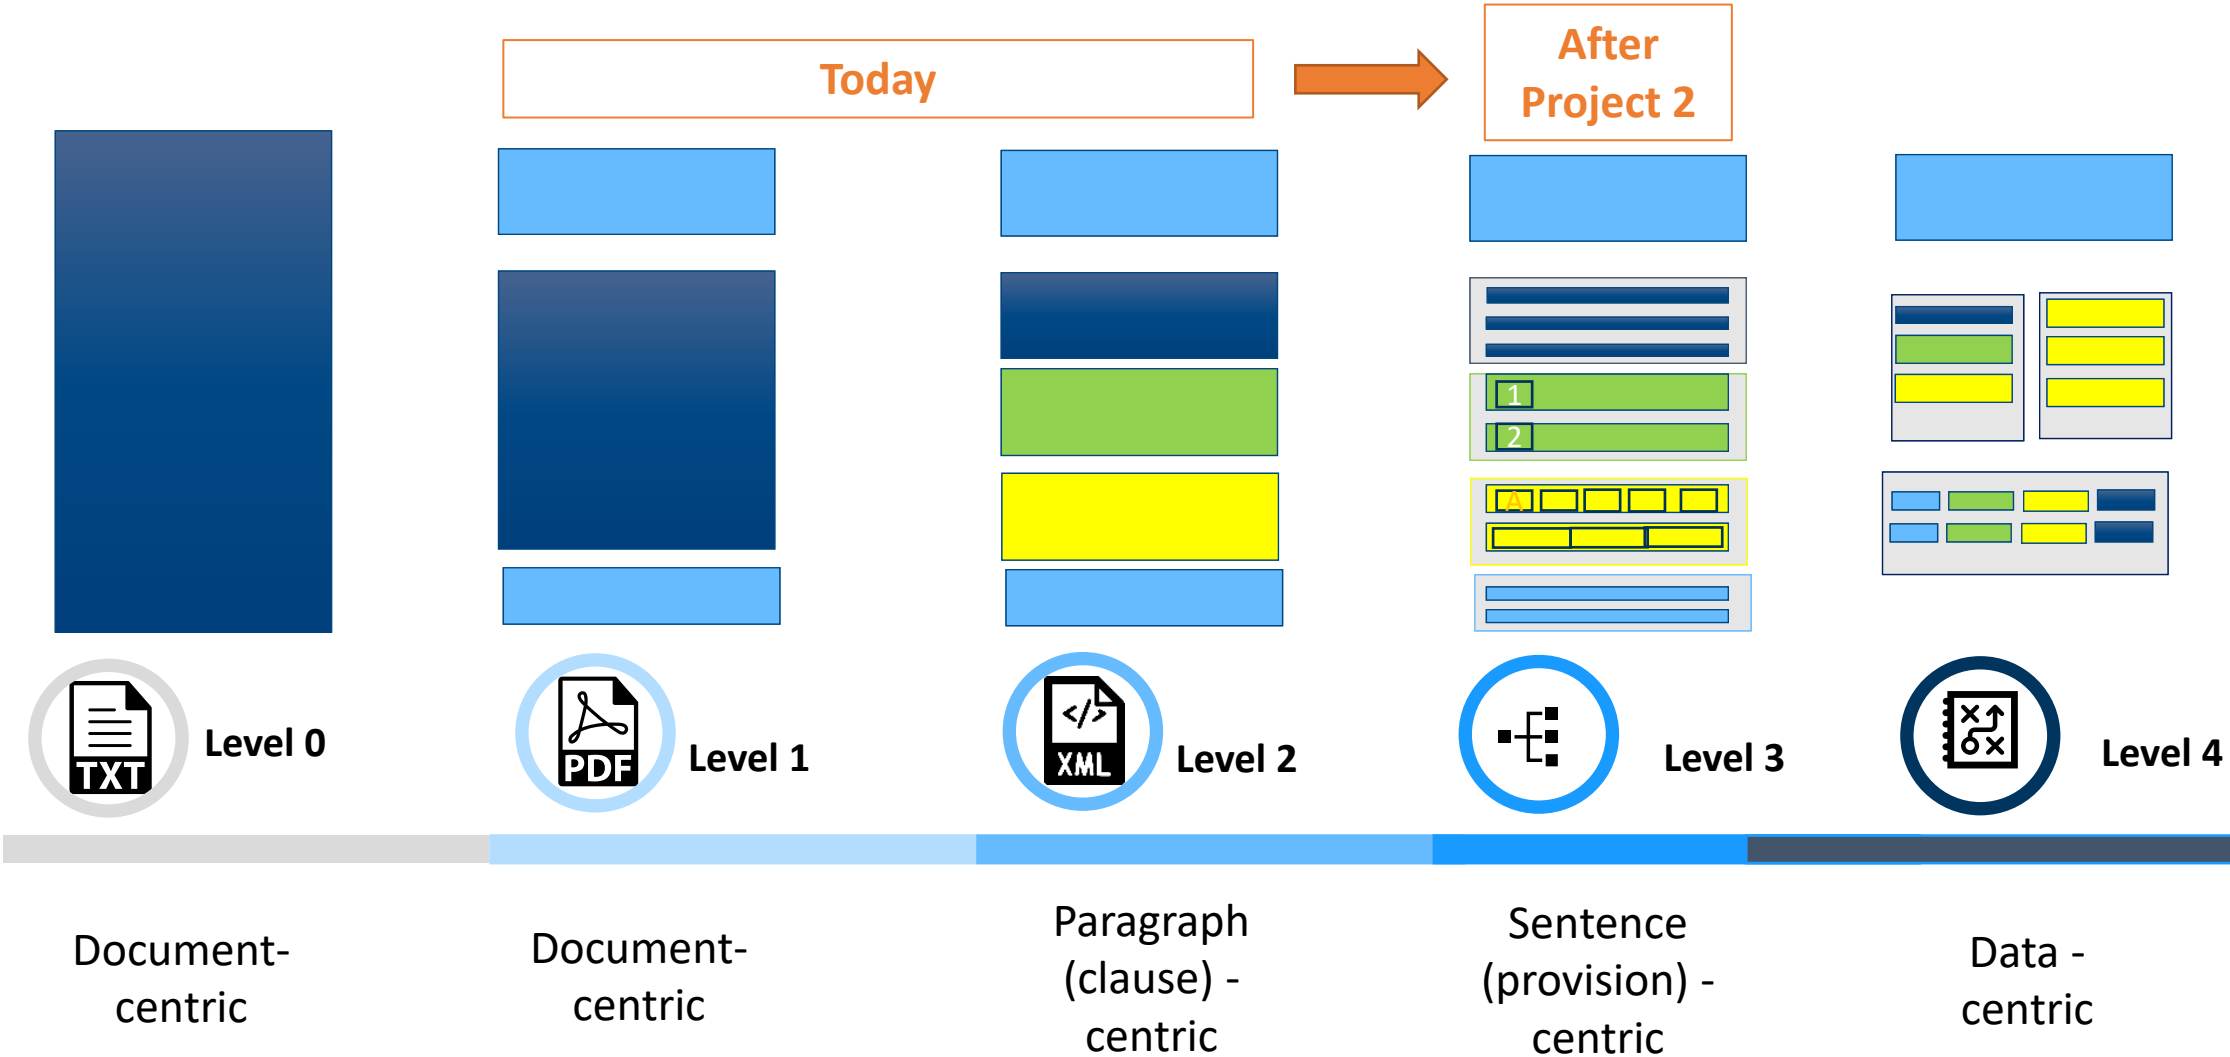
Today

After Project 2

1
2
A

TXT
Level 0

PDF
Level 1

XML
Level 2

Level 3

Level 4

Document-centric

Document-centric

Paragraph (clause) - centric

Sentence (provision) - centric

Data - centric